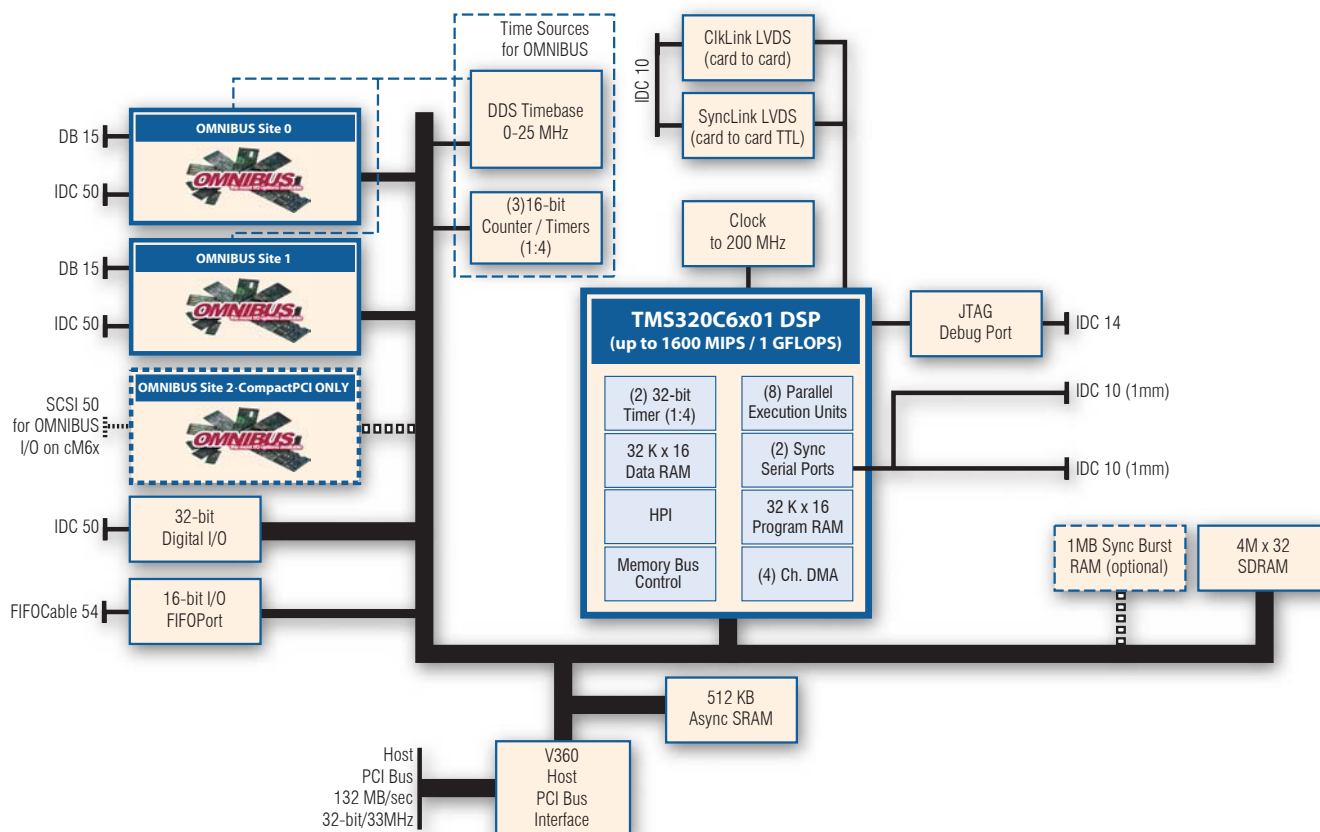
Time Sources for OMNIBUS

DDS Timebase 0-25 MHz

(3)16-bit Counter / Timers (1:4)

IDC 10

ClkLink LVDS (card to card)

SyncLink LVDS (card to card TTL)

DB 15

IDC 50

OMNIBUS Site 0

OMNIBUS

DB 15

IDC 50

OMNIBUS Site 1

OMNIBUS

SCSI 50 for OMNIBUS I/O on cM6x

OMNIBUS Site 2-CompactPCI ONLY

OMNIBUS

Clock to 200 MHz

TMS320C6x01 DSP (up to 1600 MIPS / 1 GFLOPS)

(2) 32-bit Timer (1:4)

(8) Parallel Execution Units

32 K x 16 Data RAM

(2) Sync Serial Ports

HPI

32 K x 16 Program RAM

Memory Bus Control

(4) Ch. DMA

JTAG Debug Port

IDC 14

IDC 10 (1mm)

IDC 10 (1mm)

IDC 50

32-bit Digital I/O

FIFOCable 54

16-bit I/O FIFOPort

1MB Sync Burst RAM (optional)

4M x 32 SDRAM

512 KB Async SRAM

Host PCI Bus 132 MB/sec 32-bit/33MHz

V360 Host PCI Bus Interface